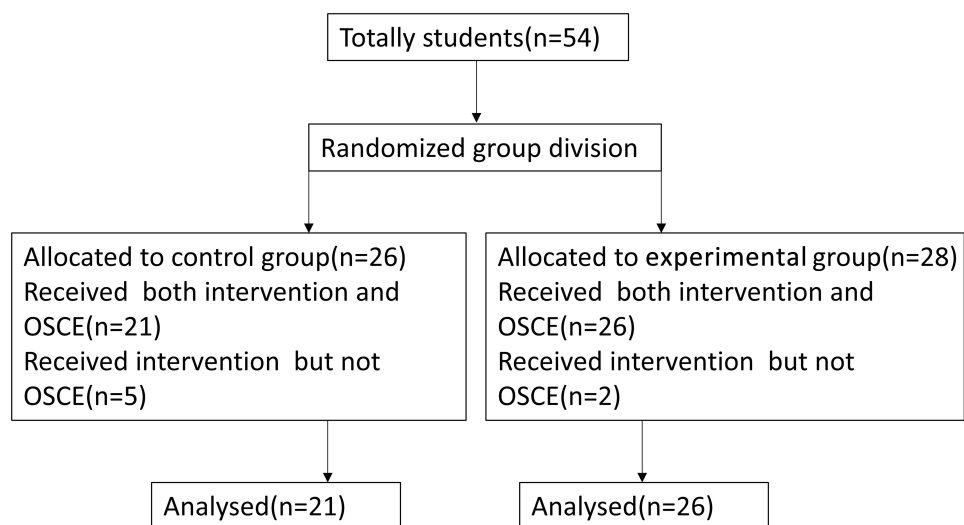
Totally students(n=54)

Randomized group division

Allocated to control group(n=26)
Received both intervention and OSCE(n=21)
Received intervention but not OSCE(n=5)

Allocated to experimental group(n=28)
Received both intervention and OSCE(n=26)
Received intervention but not OSCE(n=2)

Analysed(n=21)

Analysed(n=26)